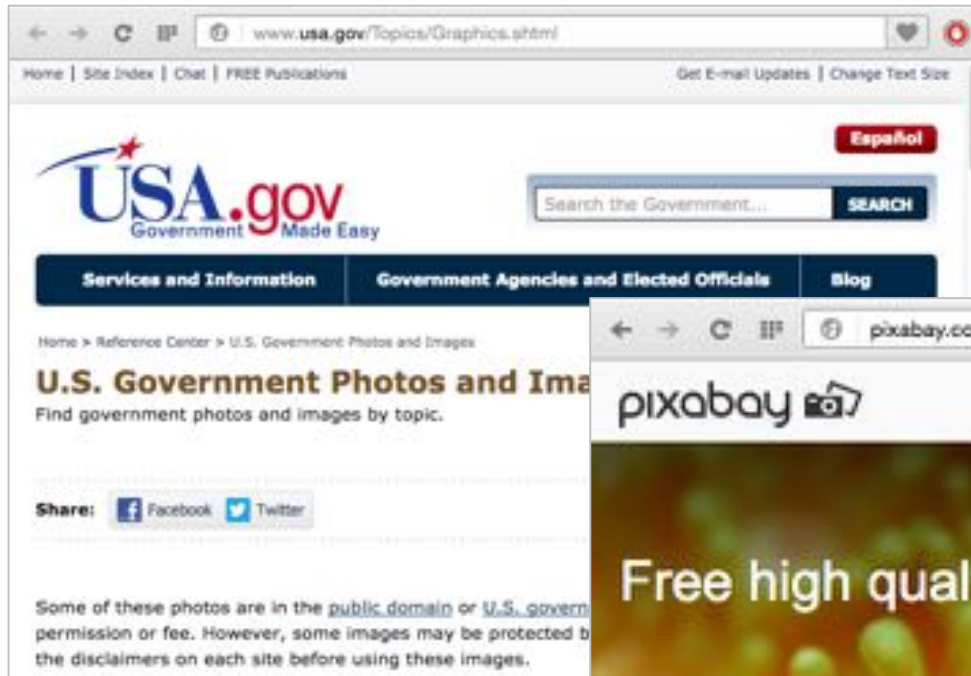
www.usa.gov/Topics/Graphics.shtml

Home | Site Index | Chat | FREE Publications

Get E-mail Updates | Change Text Size

Español

USA.gov Government Made Easy

Search the Government...

SEARCH

Services and Information

Government Agencies and Elected Officials

Blog

Home > Reference Center > U.S. Government Photos and Images

U.S. Government Photos and Ima

Find government photos and images by topic.

Share: Facebook Twitter

Some of these photos are in the public domain or U.S. govern permission or fee. However, some images may be protected b the disclaimers on each site before using these images.

pixabay.co

pixabay

Free high qual